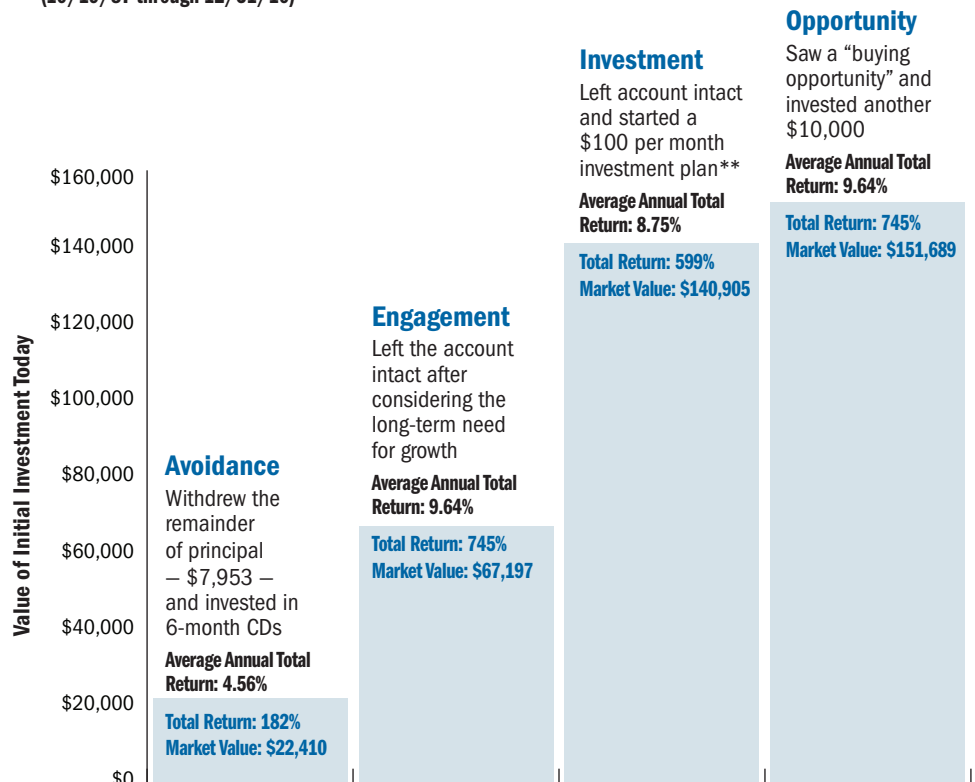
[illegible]

Value of Initial Investment Today

$160,000
$140,000
$120,000
$100,000
$80,000
$60,000
$40,000
$20,000
$0

Avoidance
Withdrew the remainder of principal – $7,953 – and invested in 6-month CDs
Average Annual Total Return: 4.56%
Total Return: 182%
Market Value: $22,410

Engagement
Left the account intact after considering the long-term need for growth
Average Annual Total Return: 9.64%
Total Return: 745%
Market Value: $67,197

Investment
Left account intact and started a $100 per month investment plan**
Average Annual Total Return: 8.75%
Total Return: 599%
Market Value: $140,905

Opportunity
Saw a "buying opportunity" and invested another $10,000
Average Annual Total Return: 9.64%
Total Return: 745%
Market Value: $151,689